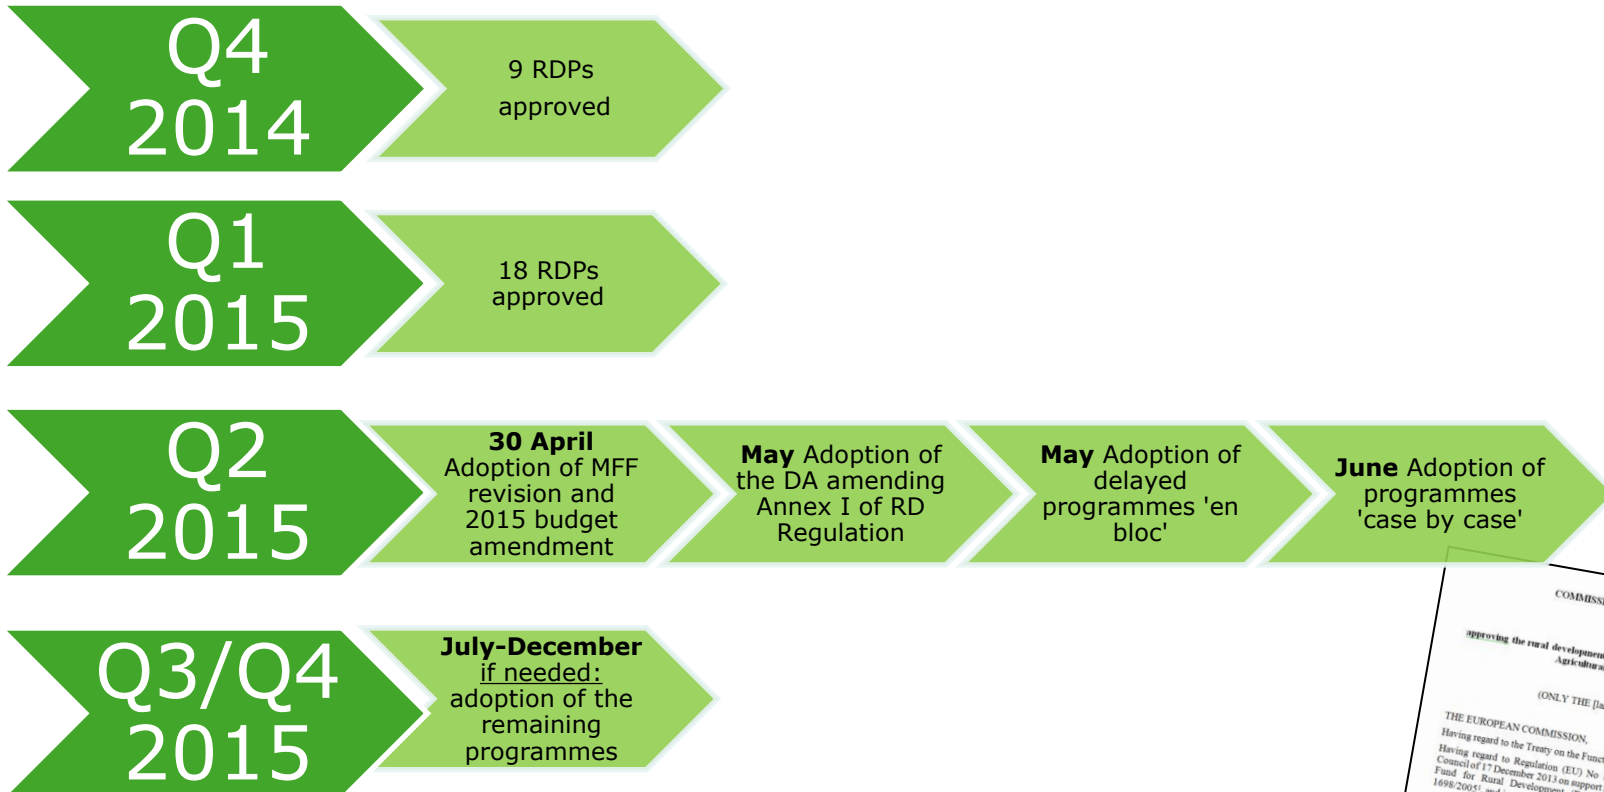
Q4 2014

9 RDPs approved

Q1 2015

18 RDPs approved

Q2 2015

**30 April** Adoption of MFF revision and 2015 budget amendment

**May** Adoption of the DA amending Annex I of RD Regulation

**May** Adoption of delayed programmes 'en bloc'

**June** Adoption of programmes 'case by case'

Q3/Q4 2015

**July-December** if needed: adoption of the remaining programmes

COMMISS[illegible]

approving the rural developmen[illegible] Agricultura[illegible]

(ONLY THE [la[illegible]

THE EUROPEAN COMMISSION,

Having regard to the Treaty on the Funct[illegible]

Having regard to Regulation (EU) No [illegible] Council of 17 December 2013 on support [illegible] Fund for Rural Development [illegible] 1698/2005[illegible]